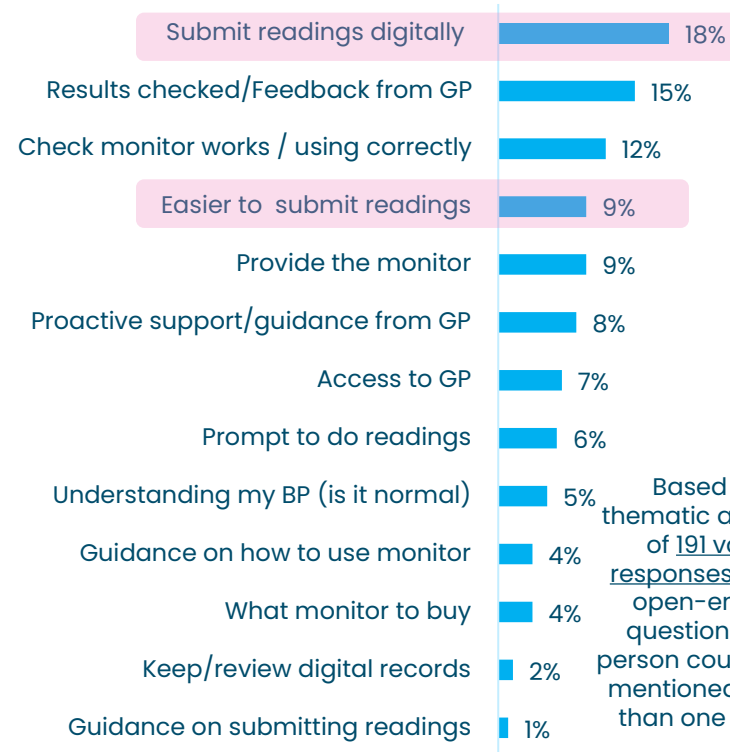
Submit readings digitally 18%
Results checked/Feedback from GP 15%
Check monitor works / using correctly 12%
Easier to submit readings 9%
Provide the monitor 9%
Proactive support/guidance from GP 8%
Access to GP 7%
Prompt to do readings 6%
Understanding my BP (is it normal) 5%
Guidance on how to use monitor 4%
What monitor to buy 4%
Keep/review digital records 2%
Guidance on submitting readings 1%

Based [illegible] thematic a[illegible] of 191 va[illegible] responses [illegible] open-en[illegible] question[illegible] person cou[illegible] mentioned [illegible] than one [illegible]